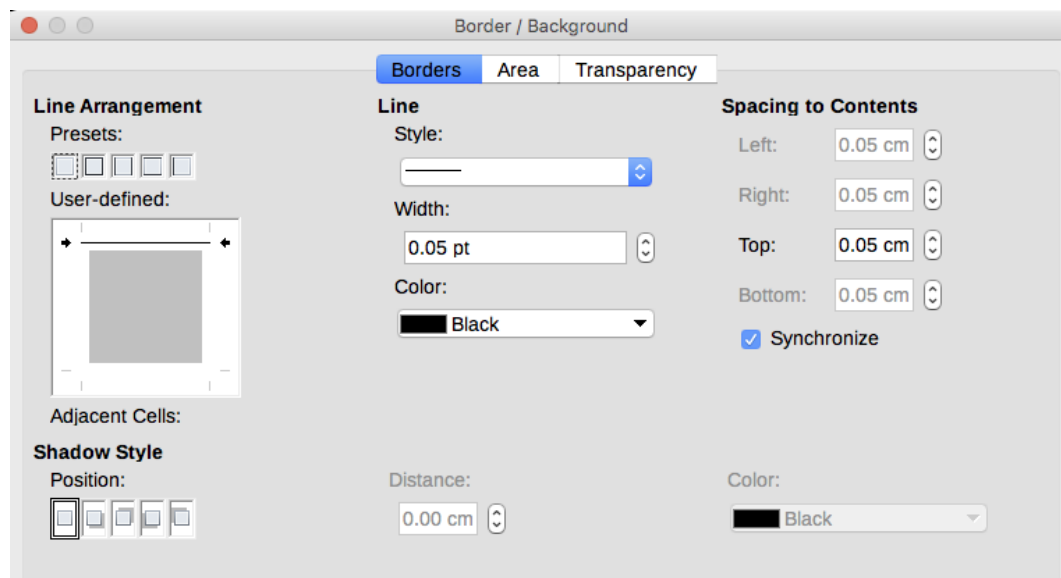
Border / Background

Borders Area Transparency

Line Arrangement

Presets:

User-defined:

Adjacent Cells:

Line

Style:

Width:

0.05 pt

Color:

Black

Spacing to Contents

Left: 0.05 cm

Right: 0.05 cm

Top: 0.05 cm

Bottom: 0.05 cm

Synchronize

Shadow Style

Position:

Distance:

0.00 cm

Color:

Black